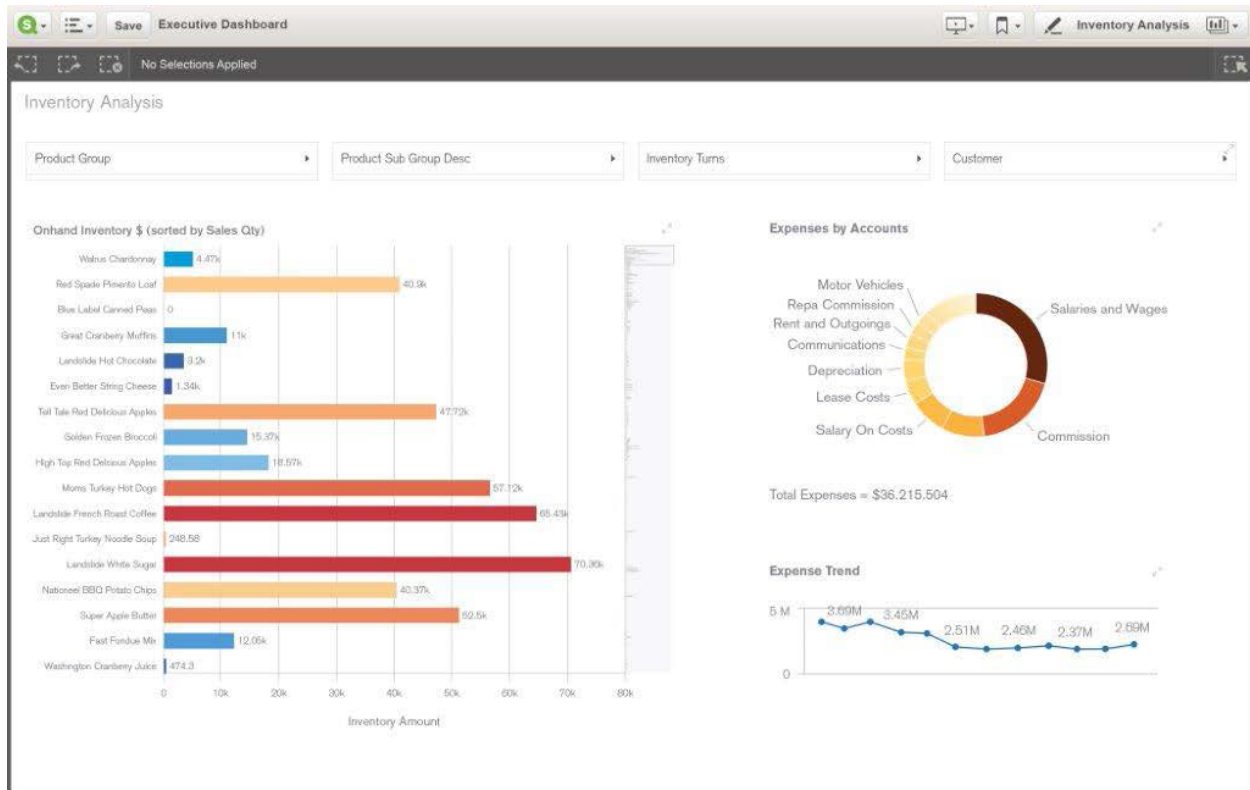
Save Executive Dashboard

Inventory Analysis

No Selections Applied

Inventory Analysis

Product Group

Product Sub Group Desc

Inventory Turns

Customer

Onhand Inventory $ (sorted by Sales Qty)

| Product | Inventory Amount |
|---|---|
| Walrus Chardonnay | 4.47k |
| Red Spade Pimento Loaf | 40.9k |
| Blue Label Canned Peas | 0 |
| Great Cranberry Muffins | 11k |
| Landslide Hot Chocolate | 3.2k |
| Even Better String Cheese | 1.34k |
| Tell Tale Red Delicious Apples | 47.72k |
| Golden Frozen Broccoli | 15.37k |
| High Top Red Delicious Apples | 18.57k |
| Moms Turkey Hot Dogs | 57.12k |
| Landslide French Roast Coffee | 65.43k |
| Just Right Turkey Noodle Soup | 248.58 |
| Landslide White Sugar | 70.36k |
| Nationeel BBQ Potato Chips | 40.37k |
| Super Apple Butter | 52.5k |
| Fast Fondue Mix | 12.05k |
| Washington Cranberry Juice | 474.3 |

0 10k 20k 30k 40k 50k 60k 70k 80k

Inventory Amount

Expenses by Accounts

Motor Vehicles
Repa Commission
Rent and Outgoings
Communications
Depreciation
Lease Costs
Salary On Costs
Salaries and Wages
Commission

Total Expenses = $36.215.504

Expense Trend

5 M
0
3.69M 3.45M 2.51M 2.46M 2.37M 2.69M